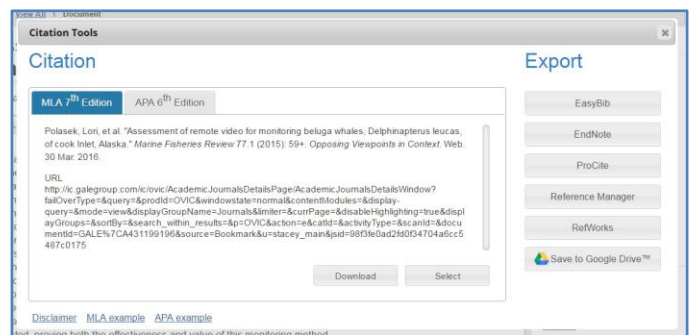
View All \ Document

Citation Tools

×

Citation

MLA 7$^{th}$ Edition

APA 6$^{th}$ Edition

Polasek, Lori, et al. "Assessment of remote video for monitoring beluga whales, Delphinapterus leucas, of cook Inlet, Alaska." Marine Fisheries Review 77.1 (2015): 59+. Opposing Viewpoints in Context. Web. 30 Mar. 2016.

URL
http://ic.galegroup.com/ic/ovic/AcademicJournalsDetailsPage/AcademicJournalsDetailsWindow?failOverType=&query=&prodId=OVIC&windowstate=normal&contentModules=&display-query=&mode=view&displayGroupName=Journals&limiter=&currPage=&disableHighlighting=true&displayGroups=&sortBy=&search_within_results=&p=OVIC&action=e&catId=&activityType=&scanId=&documentId=GALE%7CA431199196&source=Bookmark&u=stacey_main&jsid=98f3fe0ad2fd0f34704a6cc5487c0175

Download

Select

Disclaimer MLA example APA example

Export

EasyBib

EndNote

ProCite

Reference Manager

RefWorks

Save to Google Drive™

ted, proving both the effectiveness and value of this monitoring method.